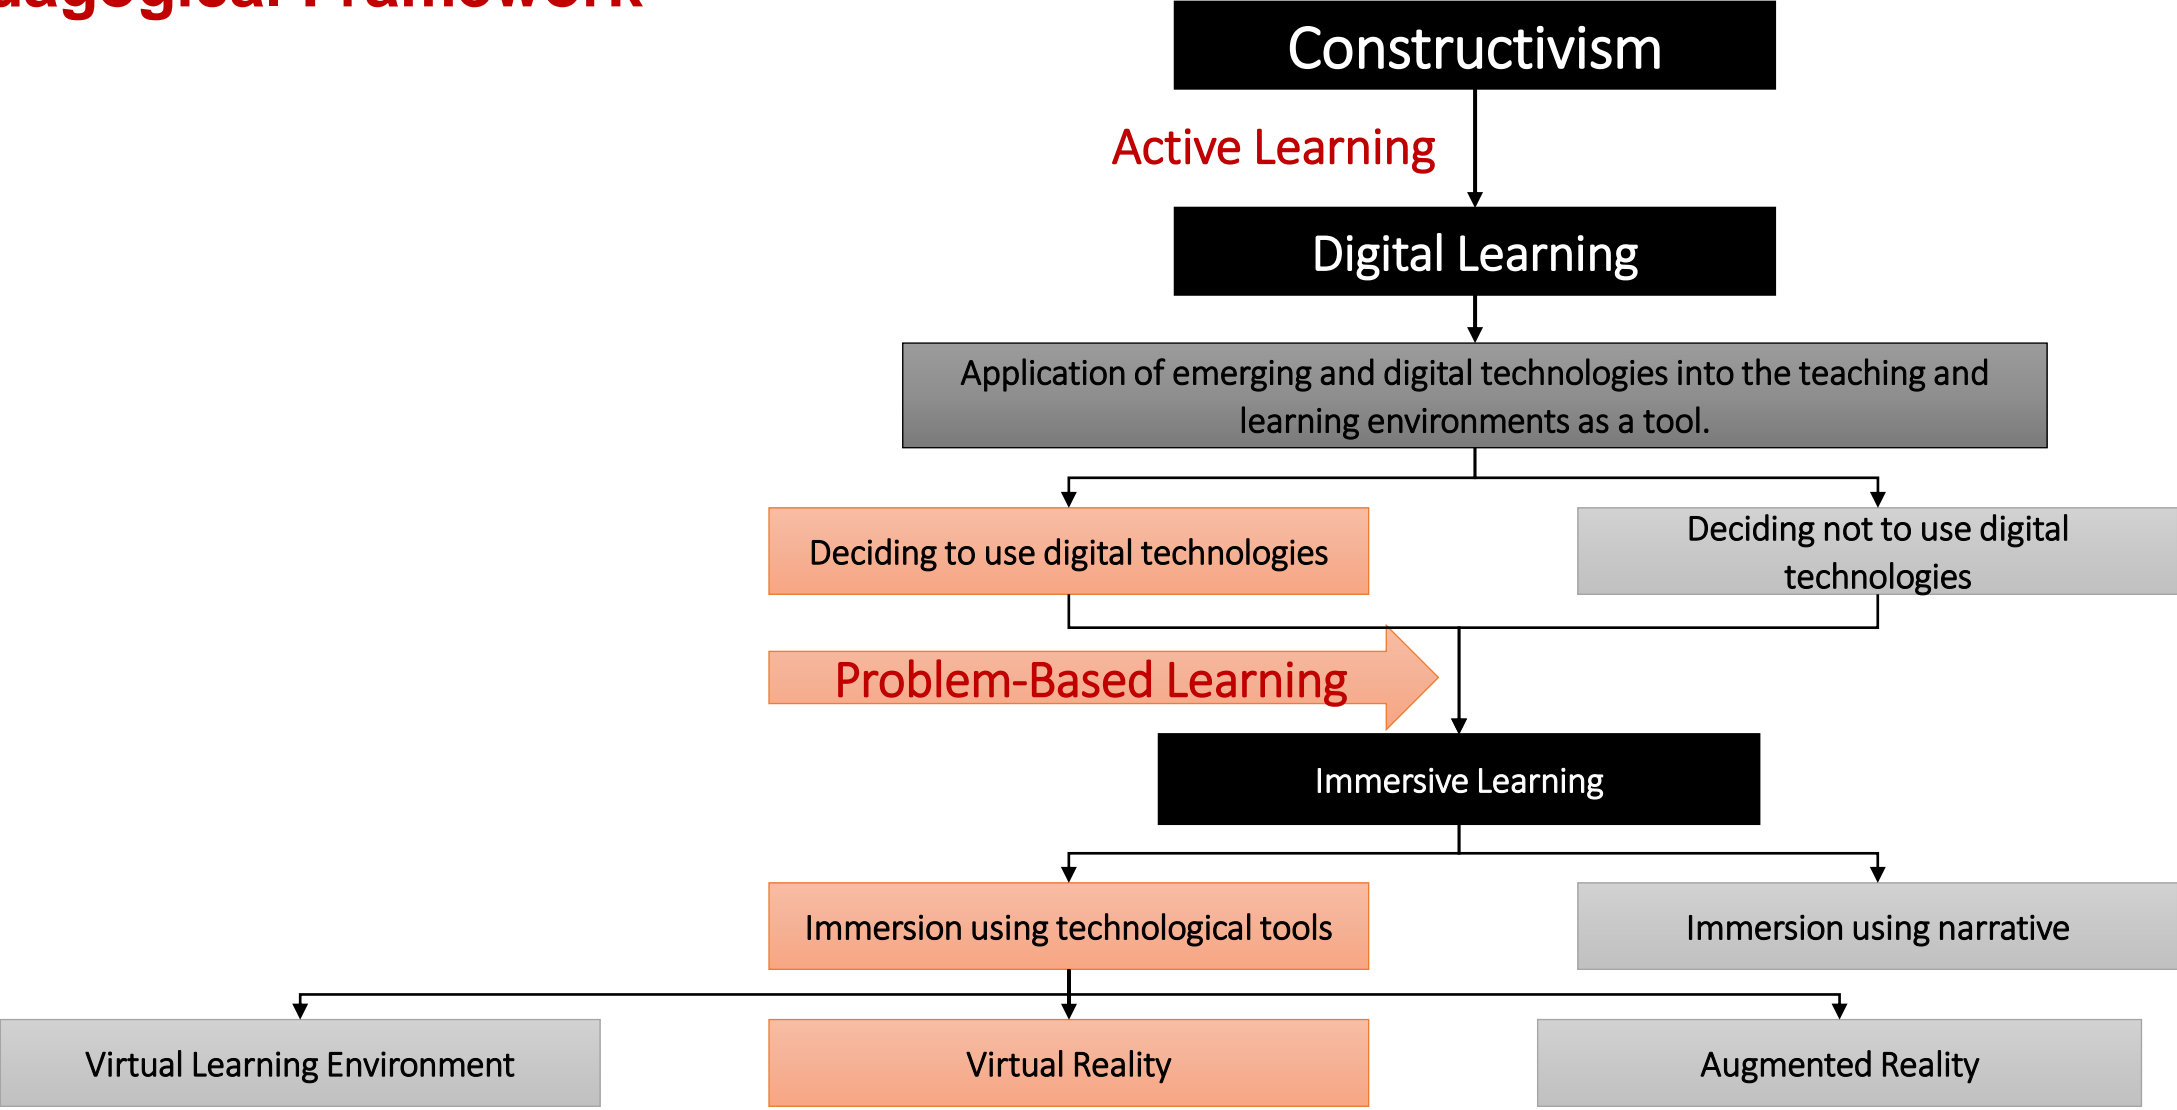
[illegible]agogical Framework

Constructivism

Active Learning

Digital Learning

Application of emerging and digital technologies into the teaching and learning environments as a tool.

Deciding to use digital technologies

Deciding not to use digital technologies

Problem-Based Learning

Immersive Learning

Immersion using technological tools

Immersion using narrative

Virtual Learning Environment

Virtual Reality

Augmented Reality